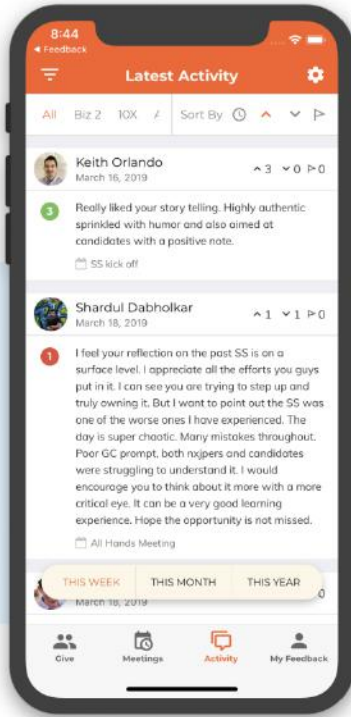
8:44
◂ Feedback

Latest Activity

All Biz 2 10X / Sort By

Keith Orlando
March 16, 2019
^3 ∨0 ▷0

3 Really liked your story telling. Highly authentic sprinkled with humor and also aimed at candidates with a positive note.

SS kick off

Shardul Dabholkar
March 18, 2019
^1 ∨1 ▷0

1 I feel your reflection on the past SS is on a surface level. I appreciate all the efforts you guys put in it. I can see you are trying to step up and truly owning it. But I want to point out the SS was one of the worse ones I have experienced. The day is super chaotic. Many mistakes throughout. Poor GC prompt, both nxjpers and candidates were struggling to understand it. I would encourage you to think about it more with a more critical eye. It can be a very good learning experience. Hope the opportunity is not missed.

All Hands Meeting

THIS WEEK THIS MONTH THIS YEAR

March 18, 2019

Give Meetings Activity My Feedback